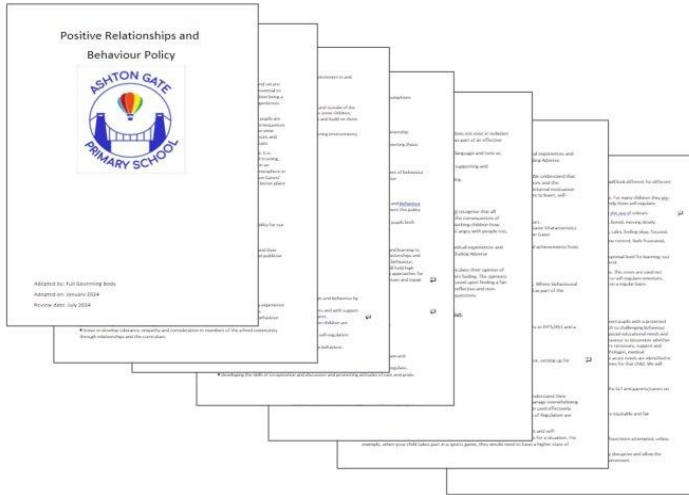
Positive Relationships and Behaviour Policy

ASHTON GATE PRIMARY SCHOOL

Adopted by: Full Governing Body
Adopted on: January 2024
Review date: July 2024

Strive to develop tolerance, empathy and consideration in members of the school community through relationships and the curriculum.

Developing the skills of co-operation and discussion and promoting attitudes of care and pride.

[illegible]